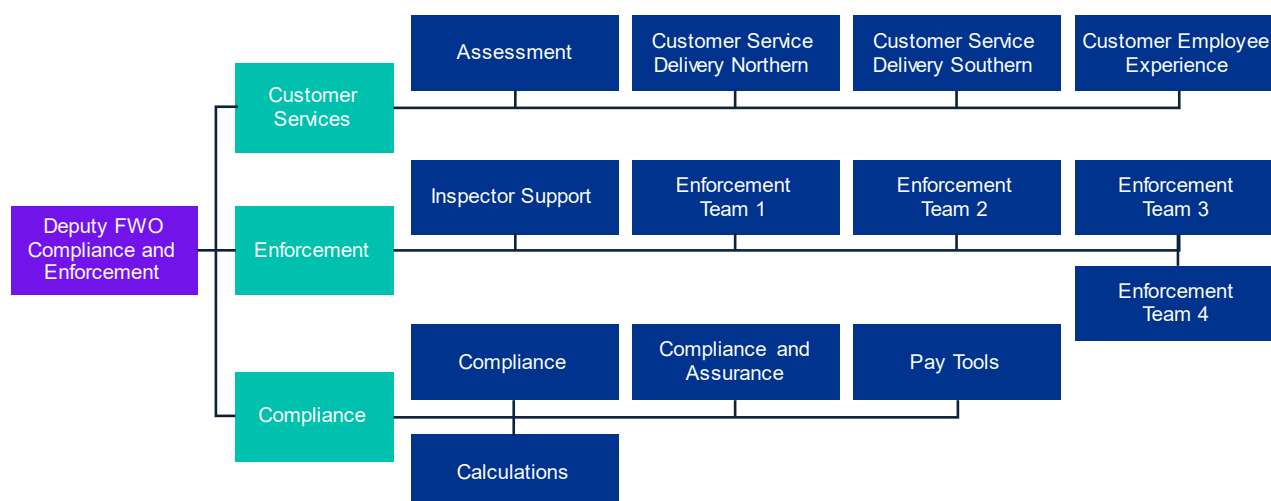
Deputy FWO Compliance and Enforcement

Customer Services

Assessment

Customer Service Delivery Northern

Customer Service Delivery Southern

Customer Employee Experience

Enforcement

Inspector Support

Enforcement Team 1

Enforcement Team 2

Enforcement Team 3

Enforcement Team 4

Compliance

Compliance

Compliance and Assurance

Pay Tools

Calculations